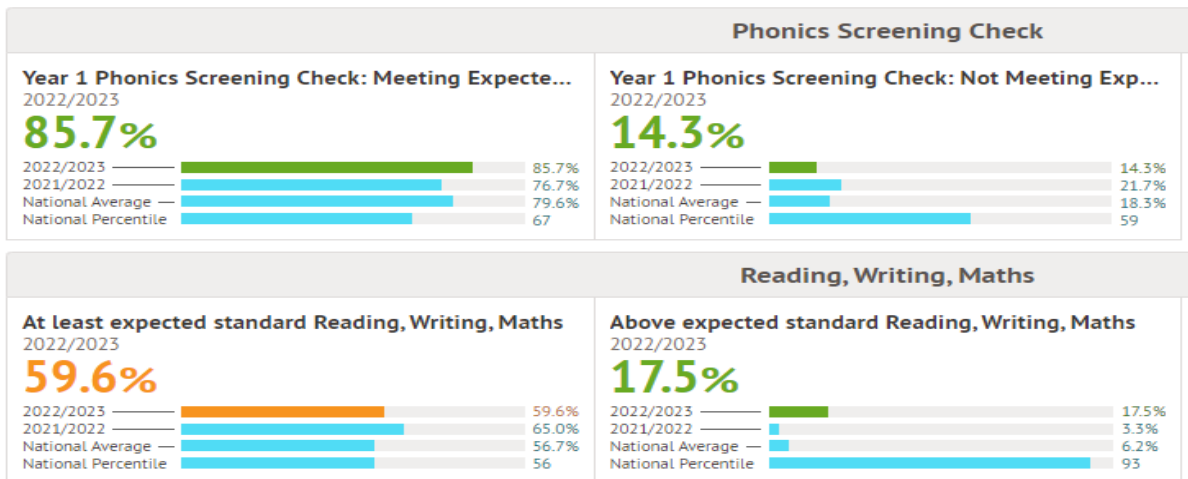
Phonics Screening Check

Year 1 Phonics Screening Check: Meeting Expecte...
2022/2023
85.7%

| | |
|---|---|
| 2022/2023 | 85.7% |
| 2021/2022 | 76.7% |
| National Average | 79.6% |
| National Percentile | 67 |

Year 1 Phonics Screening Check: Not Meeting Exp...
2022/2023
14.3%

| | |
|---|---|
| 2022/2023 | 14.3% |
| 2021/2022 | 21.7% |
| National Average | 18.3% |
| National Percentile | 59 |

Reading, Writing, Maths

At least expected standard Reading, Writing, Maths
2022/2023
59.6%

| | |
|---|---|
| 2022/2023 | 59.6% |
| 2021/2022 | 65.0% |
| National Average | 56.7% |
| National Percentile | 56 |

Above expected standard Reading, Writing, Maths
2022/2023
17.5%

| | |
|---|---|
| 2022/2023 | 17.5% |
| 2021/2022 | 3.3% |
| National Average | 6.2% |
| National Percentile | 93 |